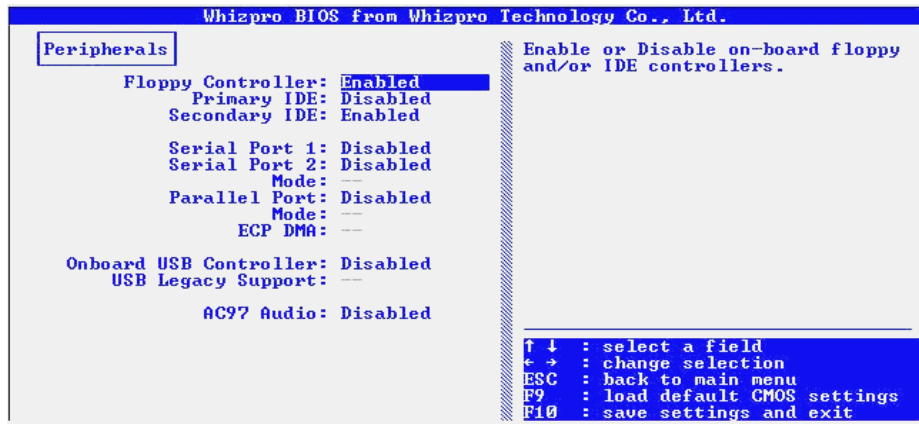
Whizpro BIOS from Whizpro Technology Co., Ltd.

Peripherals

Floppy Controller: Enabled
Primary IDE: Disabled
Secondary IDE: Enabled

Serial Port 1: Disabled
Serial Port 2: Disabled
Mode: --
Parallel Port: Disabled
Mode: --
ECP DMA: --

Onboard USB Controller: Disabled
USB Legacy Support: --

AC97 Audio: Disabled

Enable or Disable on-board floppy and/or IDE controllers.

↑ ↓ : select a field
← → : change selection
ESC : back to main menu
F9 : load default CMOS settings
F10 : save settings and exit